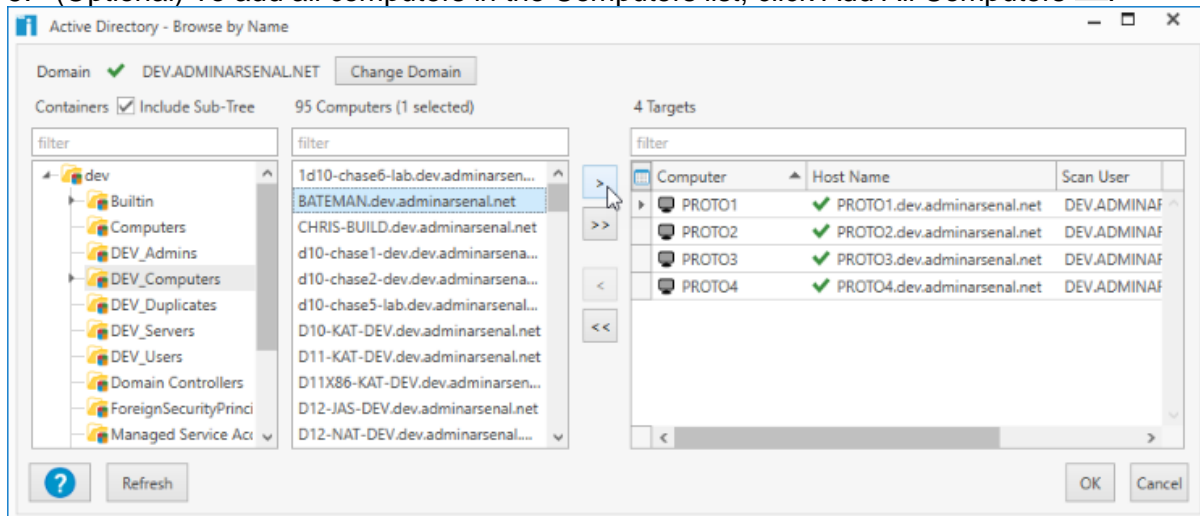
Active Directory - Browse by Name

Domain ✔ DEV.ADMINARSENAL.NET Change Domain

Containers ☑ Include Sub-Tree

95 Computers (1 selected)

4 Targets

filter

filter

filter

dev
Builtin
Computers
DEV_Admins
DEV_Computers
DEV_Duplicates
DEV_Servers
DEV_Users
Domain Controllers
ForeignSecurityPrinci
Managed Service Acc

1d10-chase6-lab.dev.adminarsen...
BATEMAN.dev.adminarsenal.net
CHRIS-BUILD.dev.adminarsenal.net
d10-chase1-dev.dev.adminarsena...
d10-chase2-dev.dev.adminarsena...
d10-chase5-lab.dev.adminarsenal...
D10-KAT-DEV.dev.adminarsenal.net
D11-KAT-DEV.dev.adminarsenal.net
D11X86-KAT-DEV.dev.adminarsen...
D12-JAS-DEV.dev.adminarsenal.net
D12-NAT-DEV.dev.adminarsenal....

>
>>
<
<<

| Computer | Host Name | Scan User |
|---|---|---|
| PROTO1 | ✔ PROTO1.dev.adminarsenal.net | DEV.ADMINAF |
| PROTO2 | ✔ PROTO2.dev.adminarsenal.net | DEV.ADMINAF |
| PROTO3 | ✔ PROTO3.dev.adminarsenal.net | DEV.ADMINAF |
| PROTO4 | ✔ PROTO4.dev.adminarsenal.net | DEV.ADMINAF |

?
Refresh
OK
Cancel